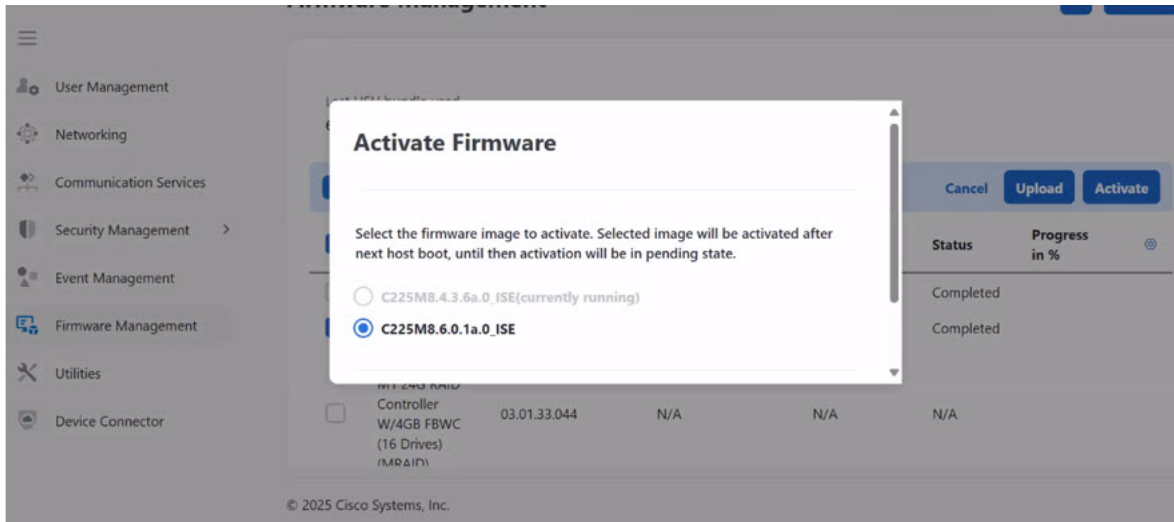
Firmware Management

User Management
Networking
Communication Services
Security Management >
Event Management
Firmware Management
Utilities
Device Connector

Last HUU bundle used
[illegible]

Cancel Upload Activate

Status
Progress in %

Completed
Completed

MT 24G RAID Controller W/4GB FBWC (16 Drives) (MRAID)
03.01.33.044
N/A
N/A
N/A

Activate Firmware

Select the firmware image to activate. Selected image will be activated after next host boot, until then activation will be in pending state.

C225M8.4.3.6a.0_ISE(currently running)
C225M8.6.0.1a.0_ISE

© 2025 Cisco Systems, Inc.